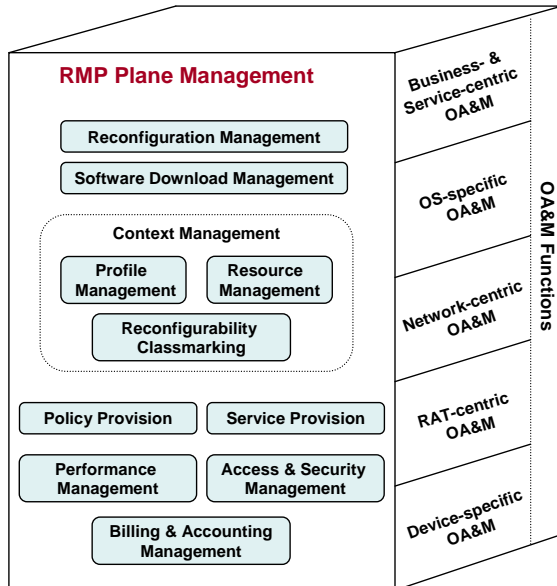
RMP Plane Management

Reconfiguration Management

Software Download Management

Context Management

Profile Management

Resource Management

Reconfigurability Classmarking

Policy Provision

Service Provision

Performance Management

Access & Security Management

Billing & Accounting Management

Business- & Service-centric OA&M

OS-specific OA&M

Network-centric OA&M

RAT-centric OA&M

Device-specific OA&M

OA&M Functions